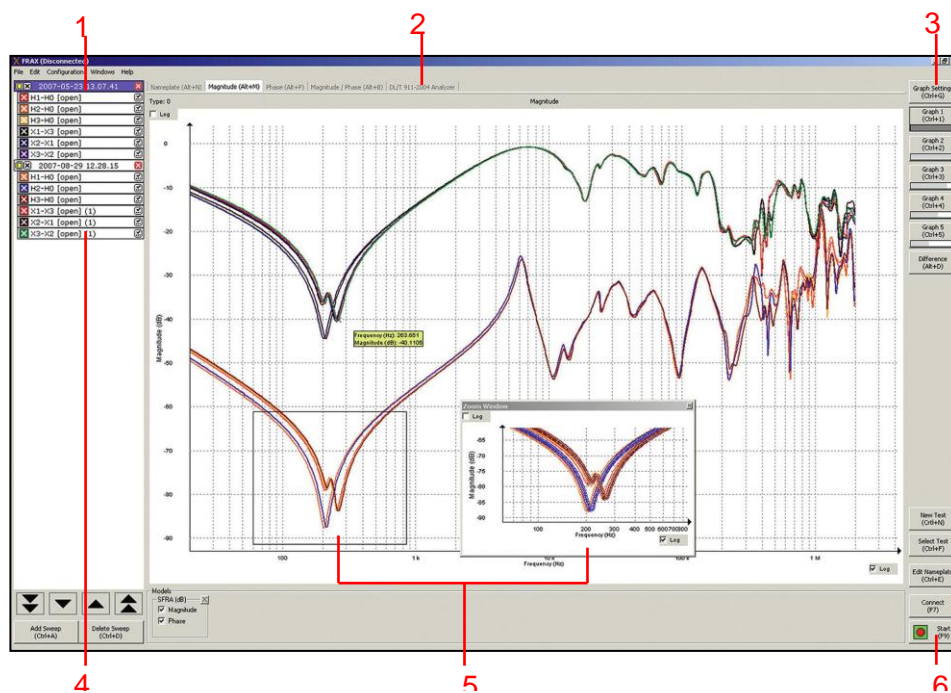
1 2 3

FRAX (Disconnected)
File Edit Configuration Windows Help
2007-05-23 13.07.41
H1-H0 [open]
H2-H0 [open]
H3-H0 [open]
X1-X3 [open]
X2-X1 [open]
X3-X2 [open]
2007-08-29 12.28.15
H1-H0 [open]
H2-H0 [open]
H3-H0 [open]
X1-X3 [open] (1)
X2-X1 [open] (1)
X3-X2 [open] (1)

Nameplate (Alt+N) Magnitude (Alt+M) Phase (Alt+P) Magnitude / Phase (Alt+B) DL/T 911-2004 Analyzer
Type: 0
Log
Magnitude

0
-10
-20
-30
-40
-50
-60
-70
-80
-90
Magnitude (dB)
Frequency (Hz) 263.651
Magnitude (dB) -40.1105
100
1 k
10 k
100 k
1 M
Frequency (Hz)
Log

Zoom Window
Log
-65
-70
-75
-80
-85
-90
Magnitude (dB)
100 200 300 400 500 600700800
Frequency (Hz)
Log

Graph Settings (Ctrl+G)
Graph 1 (Ctrl+1)
Graph 2 (Ctrl+2)
Graph 3 (Ctrl+3)
Graph 4 (Ctrl+4)
Graph 5 (Ctrl+5)
Difference (Alt+D)
New Test (Ctrl+N)
Select Test (Ctrl+F)
Edit Nameplate (Ctrl+E)
Connect (F7)
Start (F9)

Add Sweep (Ctrl+A)
Delete Sweep (Ctrl+D)
Models
SFRA (dB)
Magnitude
Phase

4 5 6